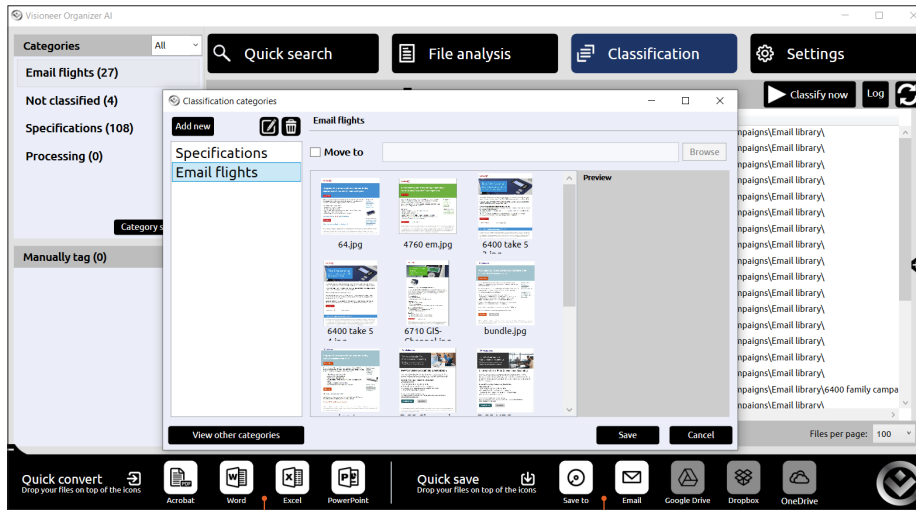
Visioneer Organizer AI

Categories
All
Email flights (27)
Not classified (4)
Specifications (108)
Processing (0)
Category s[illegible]
Manually tag (0)

Quick search
File analysis
Classification
Settings

Classify now
Log

mpaigns\Email library\
mpaigns\Email library\
mpaigns\Email library\
mpaigns\Email library\
mpaigns\Email library\
mpaigns\Email library\
mpaigns\Email library\
mpaigns\Email library\
mpaigns\Email library\
mpaigns\Email library\
mpaigns\Email library\
mpaigns\Email library\
mpaigns\Email library\
mpaigns\Email library\
mpaigns\Email library\
mpaigns\Email library\
mpaigns\Email library\6400 family campa
mpaigns\Email library\

Files per page: 100

Classification categories
Add new
Specifications
Email flights
Email flights
Move to
Browse
Preview
64.jpg
4760 em.jpg
6400 take 5
6400 take 5
6710 GIS-
bundle.jpg
View other categories
Save
Cancel

Quick convert
Drop your files on top of the icons
Acrobat
Word
Excel
PowerPoint
Quick save
Drop your files on top of the icons
Save to
Email
Google Drive
Dropbox
OneDrive